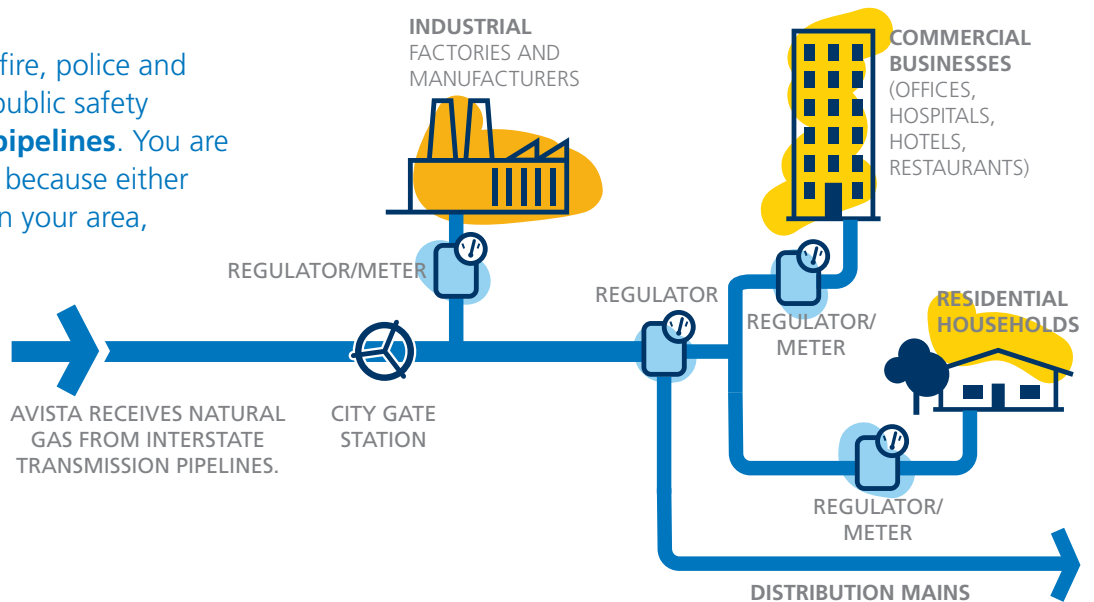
fire, police and
public safety
pipelines. You are
because either
n your area,

INDUSTRIAL
FACTORIES AND MANUFACTURERS

COMMERCIAL BUSINESSES
(OFFICES, HOSPITALS, HOTELS, RESTAURANTS)

REGULATOR/METER

REGULATOR

REGULATOR/ METER

RESIDENTIAL HOUSEHOLDS

AVISTA RECEIVES NATURAL GAS FROM INTERSTATE TRANSMISSION PIPELINES.

CITY GATE STATION

REGULATOR/ METER

DISTRIBUTION MAINS